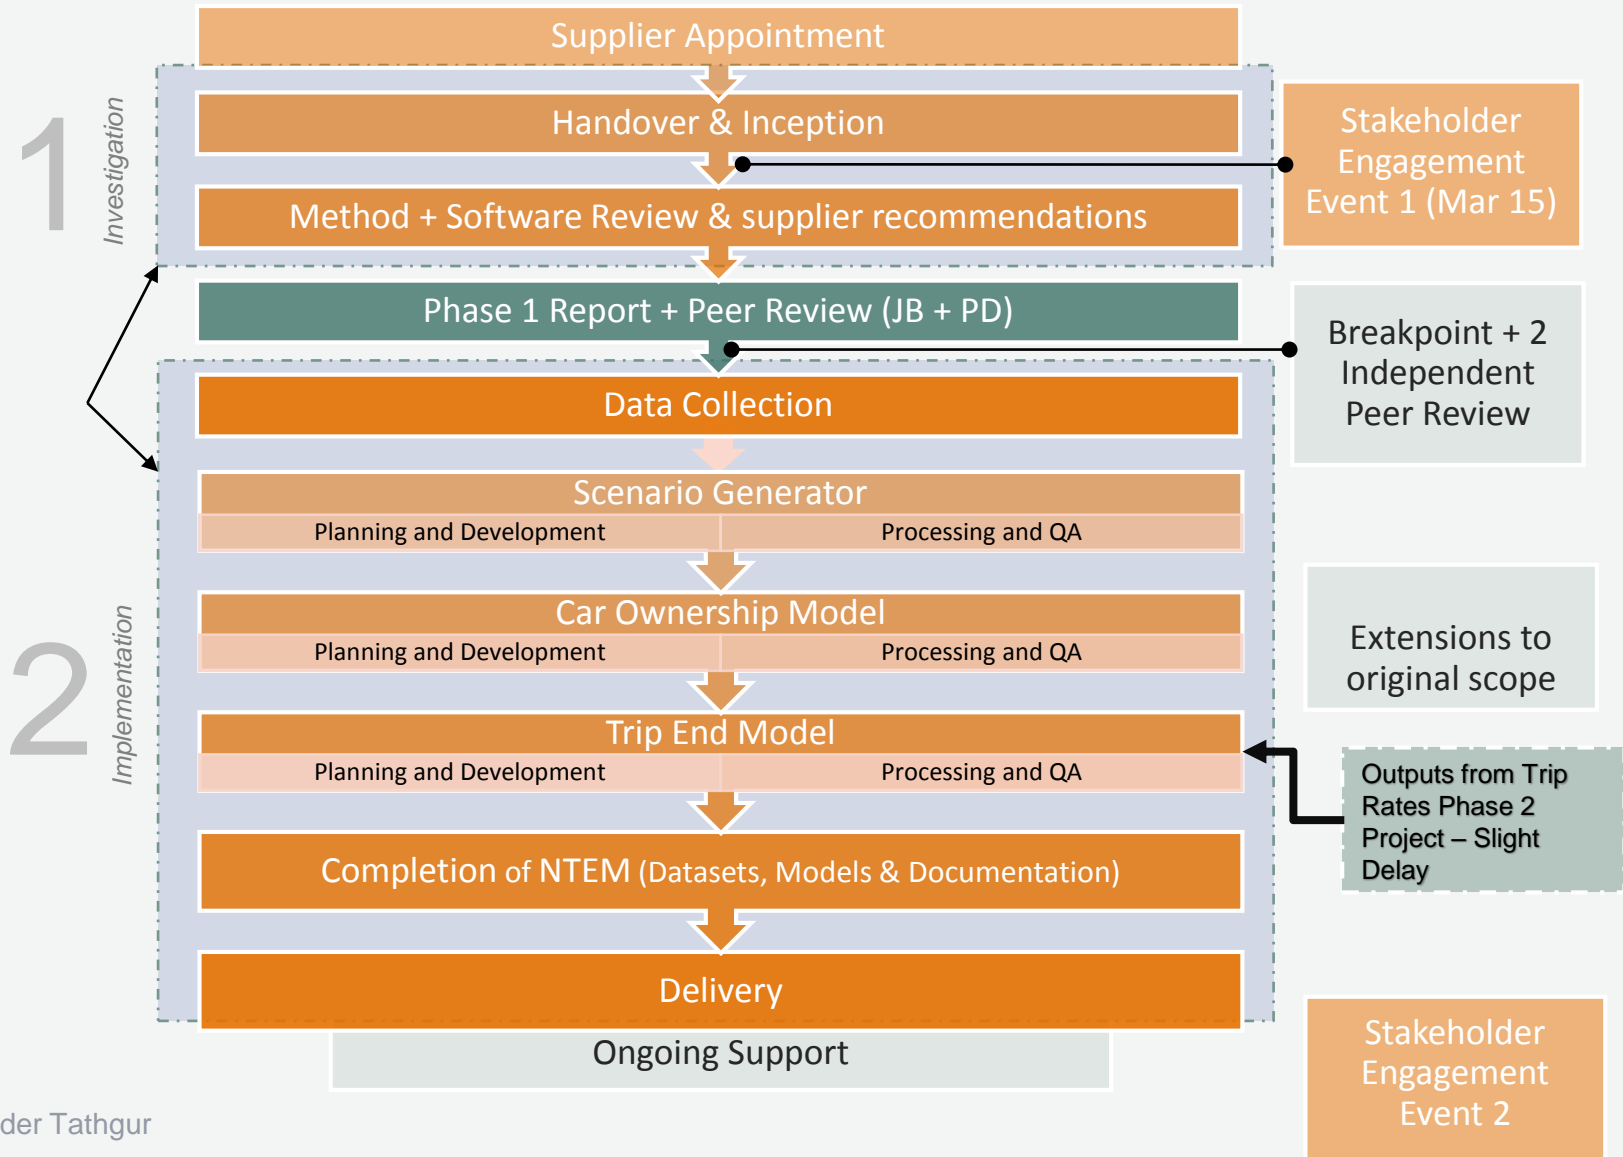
Supplier Appointment

1
Investigation

Handover & Inception

Method + Software Review & supplier recommendations

Stakeholder Engagement Event 1 (Mar 15)

Phase 1 Report + Peer Review (JB + PD)

Breakpoint + 2 Independent Peer Review

2
Implementation

Data Collection

Scenario Generator
Planning and Development
Processing and QA

Car Ownership Model
Planning and Development
Processing and QA

Extensions to original scope

Trip End Model
Planning and Development
Processing and QA

Outputs from Trip Rates Phase 2 Project – Slight Delay

Completion of NTEM (Datasets, Models & Documentation)

Delivery

Ongoing Support

Stakeholder Engagement Event 2

der Tathgur